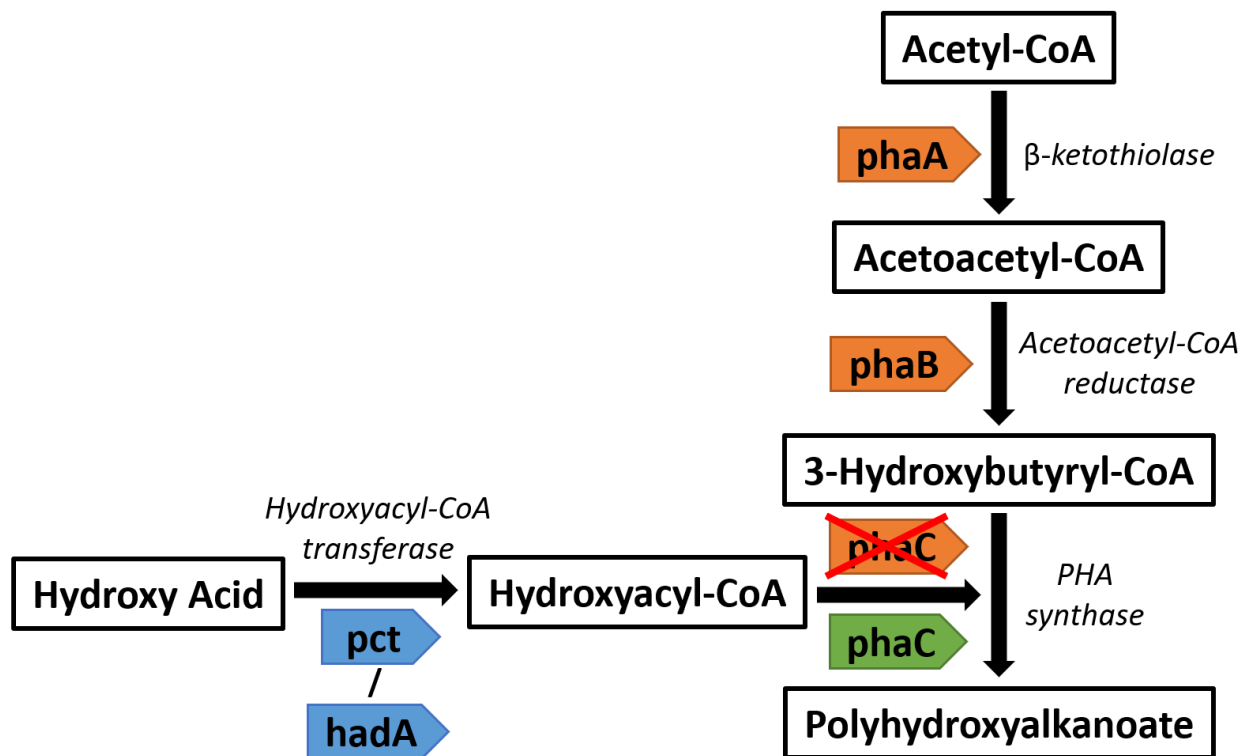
Acetyl-CoA

phaA

β-ketothiolase

Acetoacetyl-CoA

phaB

Acetoacetyl-CoA reductase

3-Hydroxybutyryl-CoA

Hydroxyacyl-CoA transferase

Hydroxy Acid

pct
/
hadA

Hydroxyacyl-CoA

phaC

phaC

PHA synthase

Polyhydroxyalkanoate